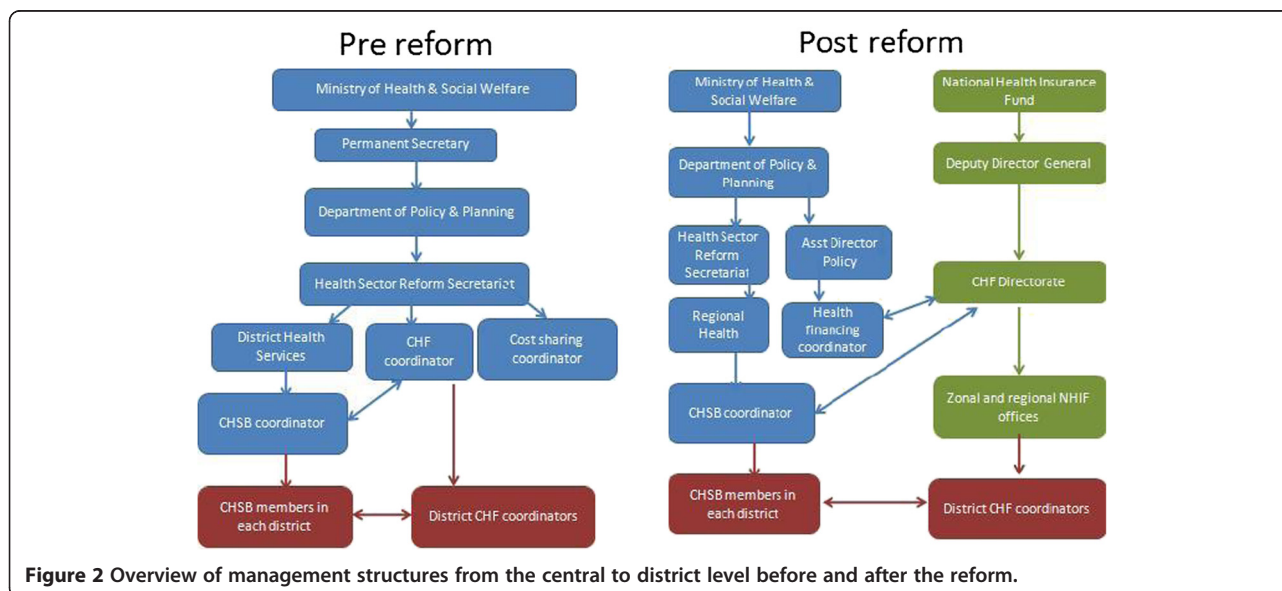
Pre reform

Ministry of Health & Social Welfare

Permanent Secretary

Department of Policy & Planning

Health Sector Reform Secretariat

District Health Services

CHF coordinator

Cost sharing coordinator

CHSB coordinator

CHSB members in each district

District CHF coordinators

Post reform

Ministry of Health & Social Welfare

National Health Insurance Fund

Department of Policy & Planning

Deputy Director General

Health Sector Reform Secretariat

Asst Director Policy

CHF Directorate

Regional Health

Health financing coordinator

CHSB coordinator

Zonal and regional NHIF offices

CHSB members in each district

District CHF coordinators

**Figure 2** **Overview of management structures from the central to district level before and after the reform.**